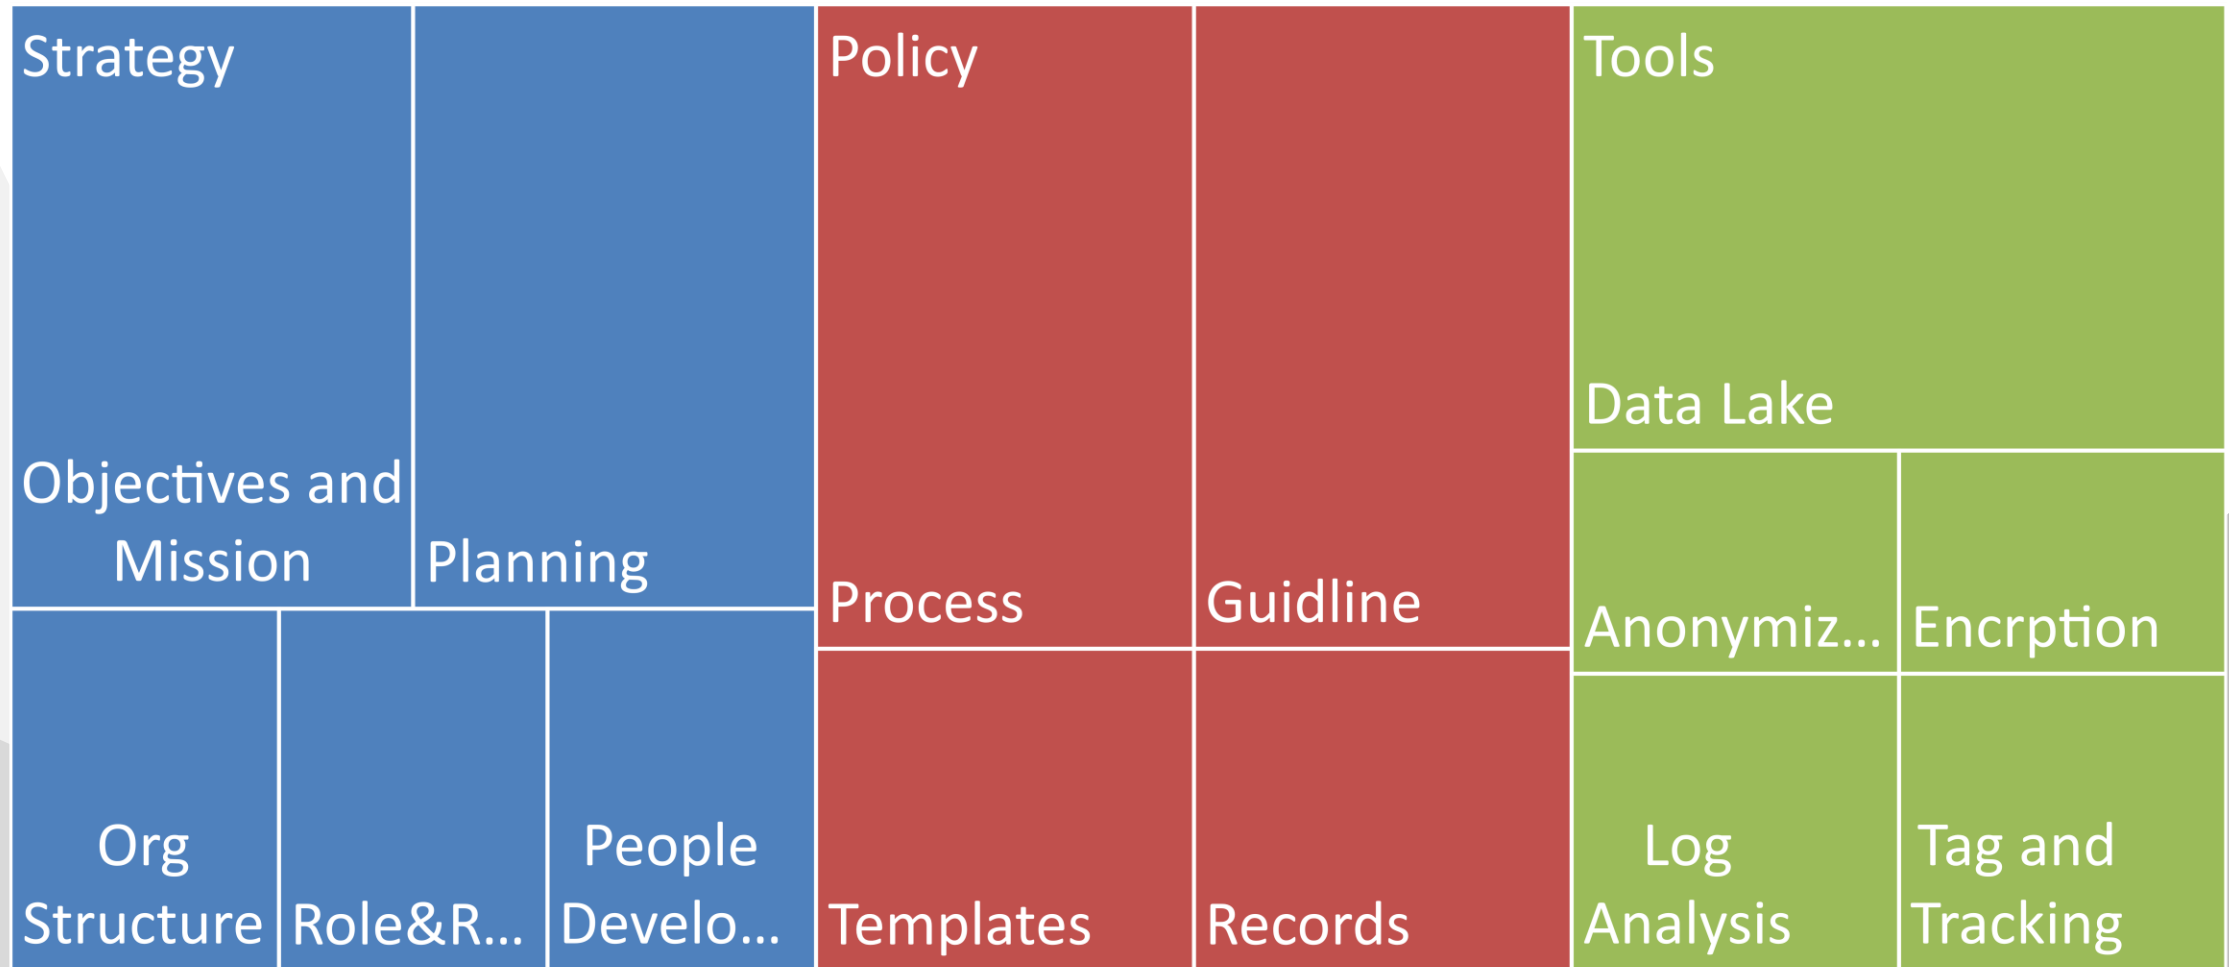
Strategy

Objectives and Mission

Planning

Org Structure

Role&R...

People Develo...

Policy

Process

Guidline

Templates

Records

Tools

Data Lake

Anonymiz...

Encrption

Log Analysis

Tag and Tracking